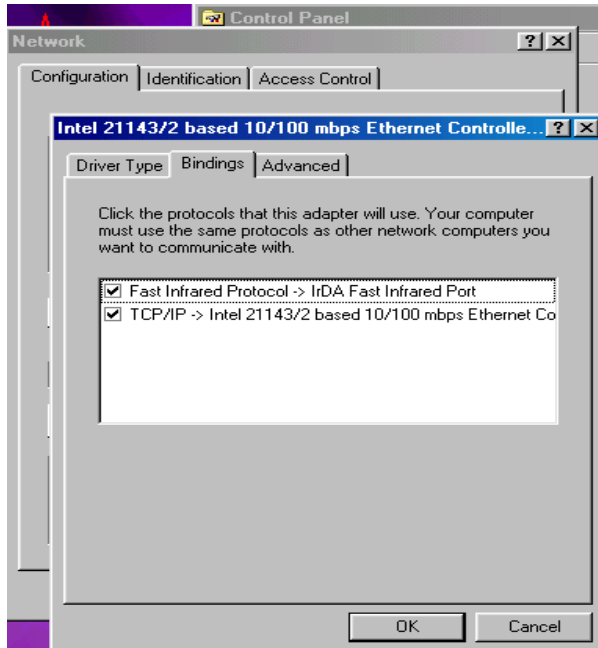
Control Panel

Network

?

Configuration Identification Access Control

Intel 21143/2 based 10/100 mbps Ethernet Controlle...

?

Driver Type Bindings Advanced

Click the protocols that this adapter will use. Your computer must use the same protocols as other network computers you want to communicate with.

Fast Infrared Protocol -> IrDA Fast Infrared Port
TCP/IP -> Intel 21143/2 based 10/100 mbps Ethernet Co

OK Cancel